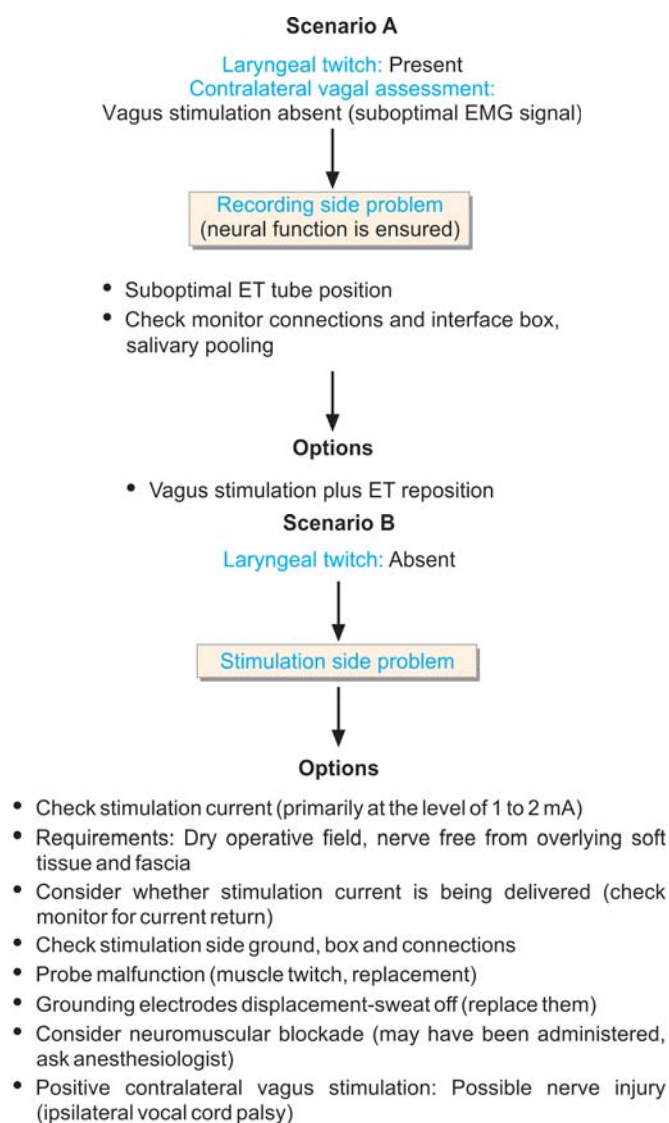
Scenario A

Laryngeal twitch: Present
Contralateral vagal assessment:
Vagus stimulation absent (suboptimal EMG signal)

Recording side problem
(neural function is ensured)

• Suboptimal ET tube position
• Check monitor connections and interface box, salivary pooling

Options

• Vagus stimulation plus ET reposition

Scenario B

Laryngeal twitch: Absent

Stimulation side problem

Options

• Check stimulation current (primarily at the level of 1 to 2 mA)
• Requirements: Dry operative field, nerve free from overlying soft tissue and fascia
• Consider whether stimulation current is being delivered (check monitor for current return)
• Check stimulation side ground, box and connections
• Probe malfunction (muscle twitch, replacement)
• Grounding electrodes displacement-sweat off (replace them)
• Consider neuromuscular blockade (may have been administered, ask anesthesiologist)
• Positive contralateral vagus stimulation: Possible nerve injury (ipsilateral vocal cord palsy)